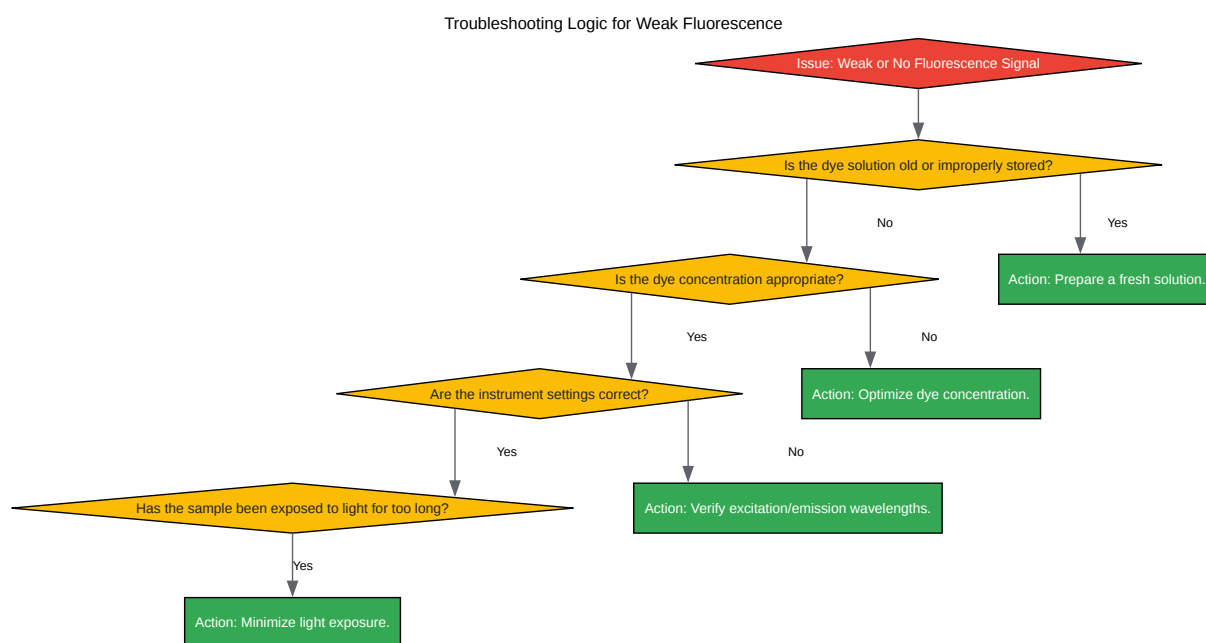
Troubleshooting Logic for Weak Fluorescence

Issue: Weak or No Fluorescence Signal

Is the dye solution old or improperly stored?

No

Yes

Action: Prepare a fresh solution.

Is the dye concentration appropriate?

Yes

No

Action: Optimize dye concentration.

Are the instrument settings correct?

Yes

No

Action: Verify excitation/emission wavelengths.

Has the sample been exposed to light for too long?

Yes

Action: Minimize light exposure.